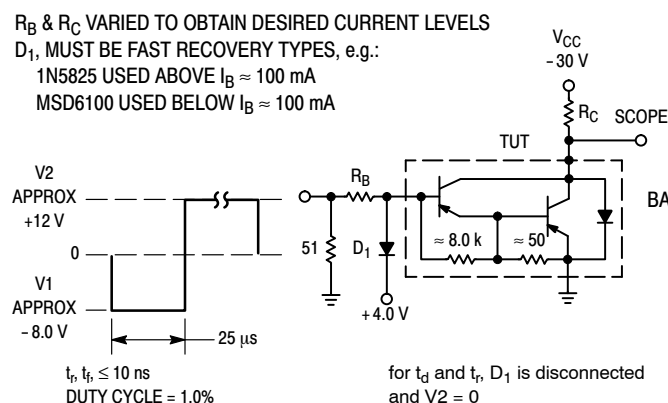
$R_B$ & $R_C$ VARIED TO OBTAIN DESIRED CURRENT LEVELS
$D_1$, MUST BE FAST RECOVERY TYPES, e.g.:
1N5825 USED ABOVE $I_B \approx 100$ mA
MSD6100 USED BELOW $I_B \approx 100$ mA

$V_{CC}$
– 30 V

$R_C$
SCOPE
TUT

V2
APPROX
+12 V
0
V1
APPROX
– 8.0 V

25 μs

$R_B$
51
$D_1$
+ 4.0 V
≈ 8.0 k
≈ 50
BA

$t_r$, $t_f$, ≤ 10 ns
DUTY CYCLE = 1.0%

for $t_d$ and $t_r$, $D_1$ is disconnected and V2 = 0